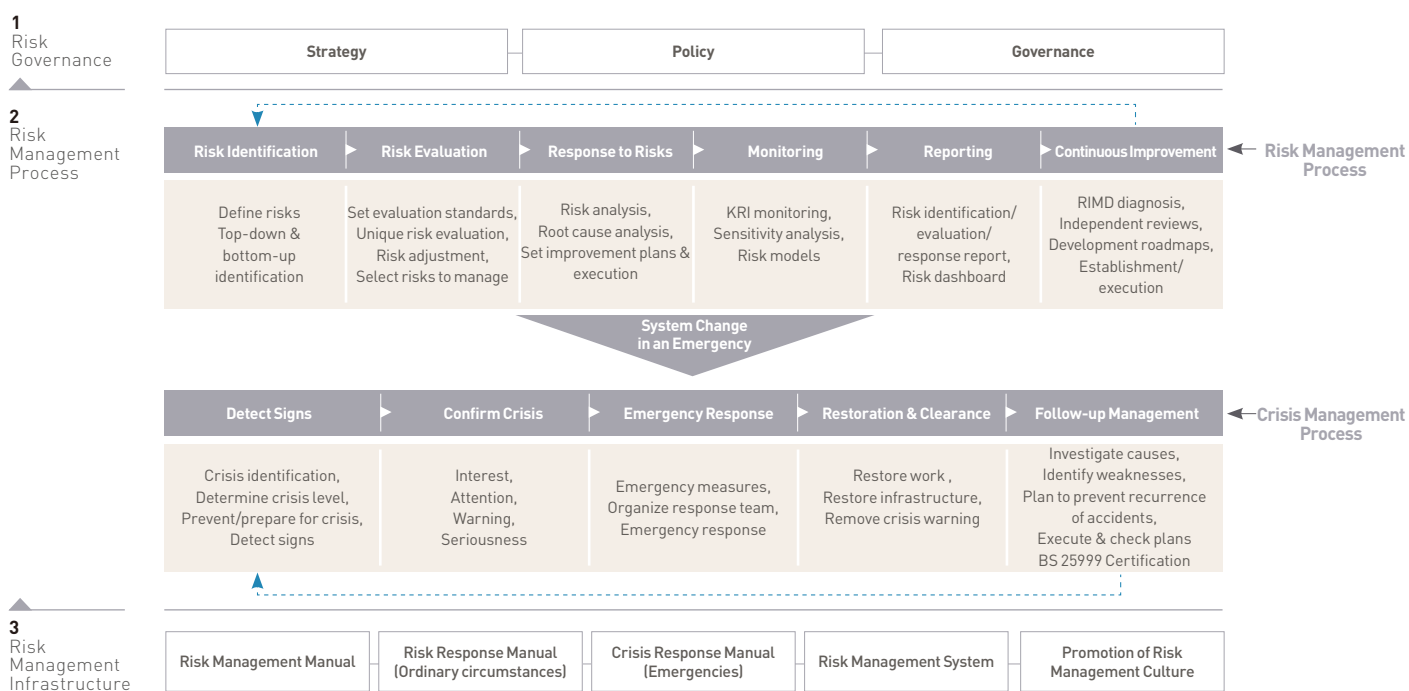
1
Risk Governance

Strategy

Policy

Governance

2
Risk Management Process

Risk Identification

Risk Evaluation

Response to Risks

Monitoring

Reporting

Continuous Improvement

Risk Management Process

Define risks
Top-down & bottom-up identification

Set evaluation standards,
Unique risk evaluation,
Risk adjustment,
Select risks to manage

Risk analysis,
Root cause analysis,
Set improvement plans & execution

KRI monitoring,
Sensitivity analysis,
Risk models

Risk identification/ evaluation/ response report,
Risk dashboard

RIMD diagnosis,
Independent reviews,
Development roadmaps,
Establishment/ execution

System Change in an Emergency

Detect Signs

Confirm Crisis

Emergency Response

Restoration & Clearance

Follow-up Management

Crisis Management Process

Crisis identification,
Determine crisis level,
Prevent/prepare for crisis,
Detect signs

Interest,
Attention,
Warning,
Seriousness

Emergency measures,
Organize response team,
Emergency response

Restore work ,
Restore infrastructure,
Remove crisis warning

Investigate causes,
Identify weaknesses,
Plan to prevent recurrence of accidents,
Execute & check plans
BS 25999 Certification

3
Risk Management Infrastructure

Risk Management Manual

Risk Response Manual (Ordinary circumstances)

Crisis Response Manual (Emergencies)

Risk Management System

Promotion of Risk Management Culture